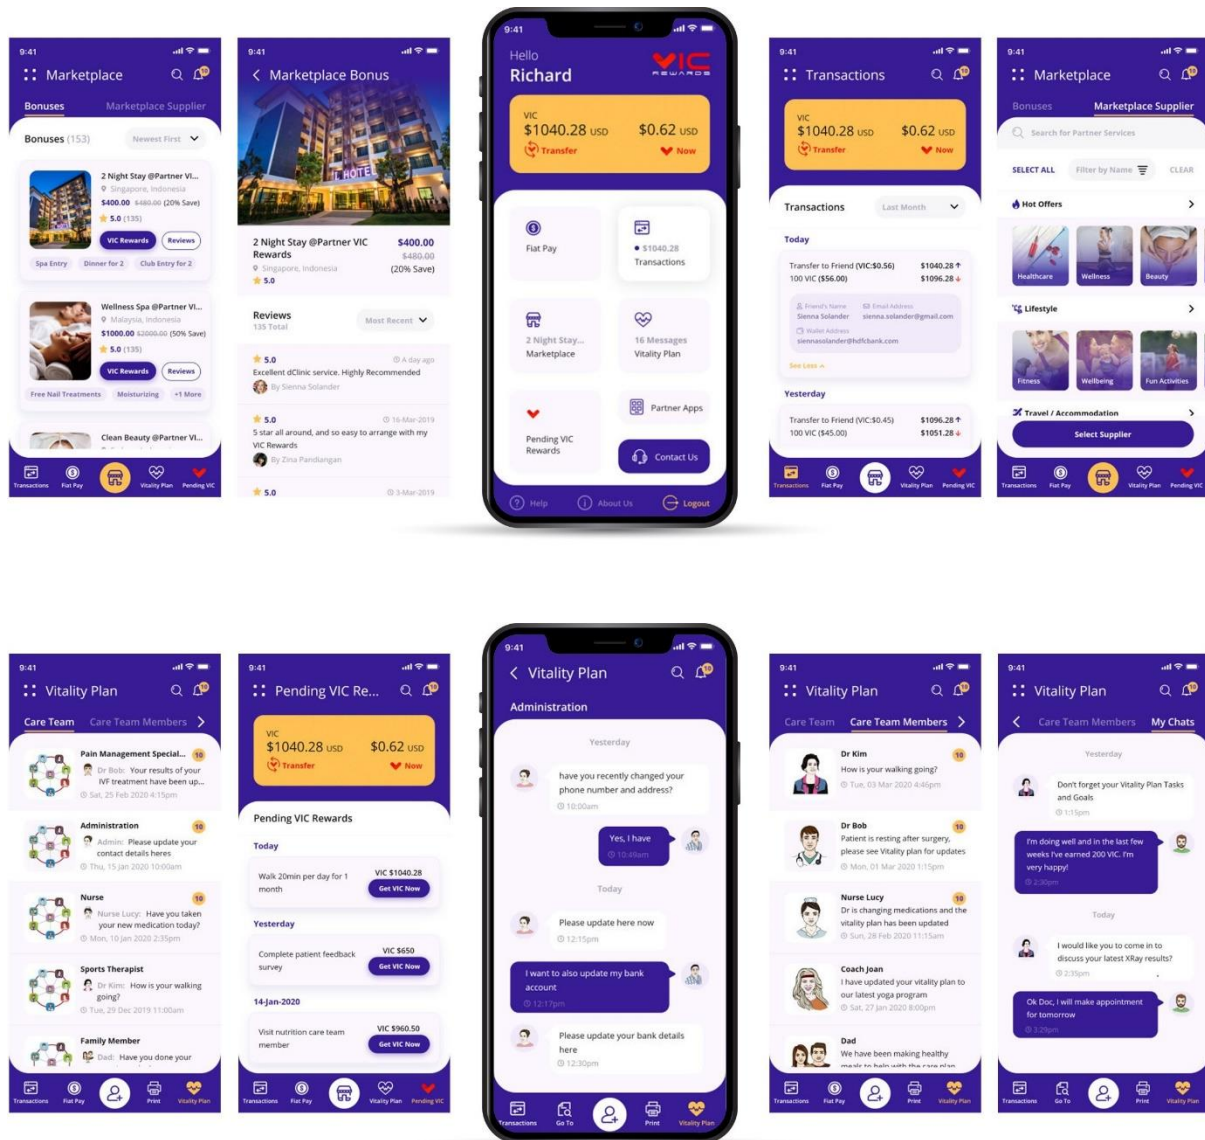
9:41
Marketplace
Bonuses Marketplace Supplier
Bonuses (153) Newest First
2 Night Stay @Partner Vi...
Singapore, Indonesia
$400.00 $480.00 (20% Save)
5.0 (135)
VIC Rewards Reviews
Spa Entry Dinner for 2 Club Entry for 2
Wellness Spa @Partner Vi...
Malaysia, Indonesia
$1000.00 $2000.00 (50% Save)
5.0 (135)
VIC Rewards Reviews
Free Nail Treatments Moisturizing +1 More
Clean Beauty @Partner Vi...
Transactions Flat Pay Vitality Plan Pending VIC

9:41
Marketplace Bonus
HOTEL
2 Night Stay @Partner VIC Rewards $400.00 $480.00 (20% Save)
Singapore, Indonesia
5.0
Reviews
135 Total
Most Recent
5.0 A day ago
Excellent dClinic service. Highly Recommended
By Sienna Solander
5.0 16-Mar-2019
5 star all around, and so easy to arrange with my VIC Rewards
By Zina Pandiangan
5.0 3-Mar-2019

9:41
Hello
Richard
VIC REWARDS
VIC
$1040.28 USD $0.62 USD
Transfer Now
Flat Pay
$1040.28
Transactions
2 Night Stay... Marketplace
16 Messages Vitality Plan
Partner Apps
Pending VIC Rewards
Contact Us
Help About Us Logout

9:41
Transactions
VIC
$1040.28 USD $0.62 USD
Transfer Now
Transactions Last Month
Today
Transfer to Friend (VIC:$0.56) $1040.28
100 VIC ($56.00) $1096.28
Friend's Name Sienna Solander
Email Address sienna.solander@gmail.com
Wallet Address siennasolander@hdfcbank.com
See Less
Yesterday
Transfer to Friend (VIC:$0.45) $1096.28
100 VIC ($45.00) $1051.28
Transactions Flat Pay Vitality Plan Pending VIC

9:41
Marketplace
Bonuses Marketplace Supplier
Search for Partner Services
SELECT ALL Filter by Name CLEAR
Hot Offers
Healthcare Wellness Beauty
Lifestyle
Fitness Wellbeing Fun Activities
Travel / Accommodation
Select Supplier
Transactions Flat Pay Vitality Plan Pending VIC

9:41
Vitality Plan
Care Team Care Team Members
Pain Management Special... 10
Dr Bob: Your results of your IVF treatment have been up...
Sat, 25 Feb 2020 4:15pm
Administration 10
Admin: Please update your contact details here
Thu, 15 Jan 2020 10:00am
Nurse 10
Nurse Lucy: Have you taken your new medication today?
Mon, 10 Jan 2020 2:35pm
Sports Therapist
Dr Kim: How is your walking going?
Tue, 29 Dec 2019 11:00am
Family Member
Dad: Have you done your
Transactions Flat Pay Print Vitality Plan

9:41
Pending VIC Re...
VIC
$1040.28 USD $0.62 USD
Transfer Now
Pending VIC Rewards
Today
Walk 20min per day for 1 month VIC $1040.28
Get VIC Now
Yesterday
Complete patient feedback survey VIC $650
Get VIC Now
14-Jan-2020
Visit nutrition care team member VIC $960.50
Get VIC Now
Transactions Flat Pay Vitality Plan Pending VIC

9:41
Vitality Plan
Administration
Yesterday
have you recently changed your phone number and address?
10:00am
Yes, I have
10:49am
Today
Please update here now
12:15pm
I want to also update my bank account
12:17pm
Please update your bank details here
12:30pm
Transactions Go To Print Vitality Plan

9:41
Vitality Plan
Care Team Care Team Members
Dr Kim 10
How is your walking going?
Tue, 03 Mar 2020 4:45pm
Dr Bob 10
Patient is resting after surgery, please see Vitality plan for updates
Mon, 01 Mar 2020 1:15pm
Nurse Lucy 10
Dr is changing medications and the vitality plan has been updated
Sun, 28 Feb 2020 11:15am
Coach Joan
I have updated your vitality plan to our latest yoga program
Sat, 27 Jan 2020 8:00pm
Dad
We have been making healthy
Transactions Flat Pay Print Vitality Plan

9:41
Vitality Plan
Care Team Members My Chats
Yesterday
Don't forget your Vitality Plan Tasks and Goals
1:15pm
I'm doing well and in the last few weeks I've earned 200 VIC. I'm very happy!
2:30pm
Today
I would like you to come in to discuss your latest XRay results?
2:35pm
Ok Doc, I will make appointment for tomorrow
3:29pm
Transactions Go To Print Vitality Plan